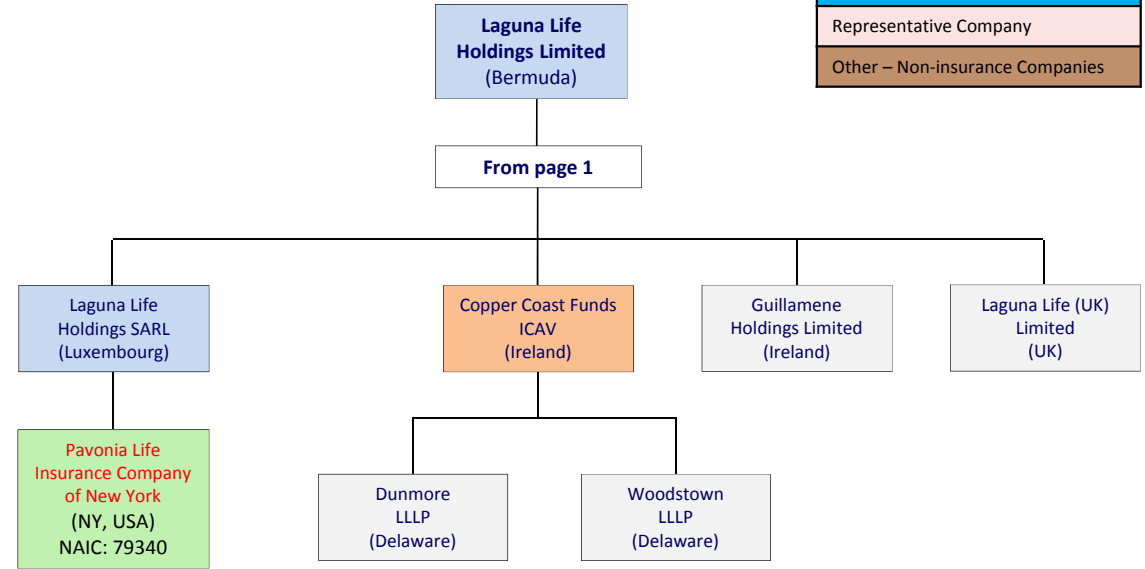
Representative Company

Other – Non-insurance Companies

Laguna Life Holdings Limited (Bermuda)

From page 1

Laguna Life Holdings SARL (Luxembourg)

Copper Coast Funds ICAV (Ireland)

Guillamene Holdings Limited (Ireland)

Laguna Life (UK) Limited (UK)

Pavonia Life Insurance Company of New York (NY, USA) NAIC: 79340

Dunmore LLLP (Delaware)

Woodstown LLLP (Delaware)